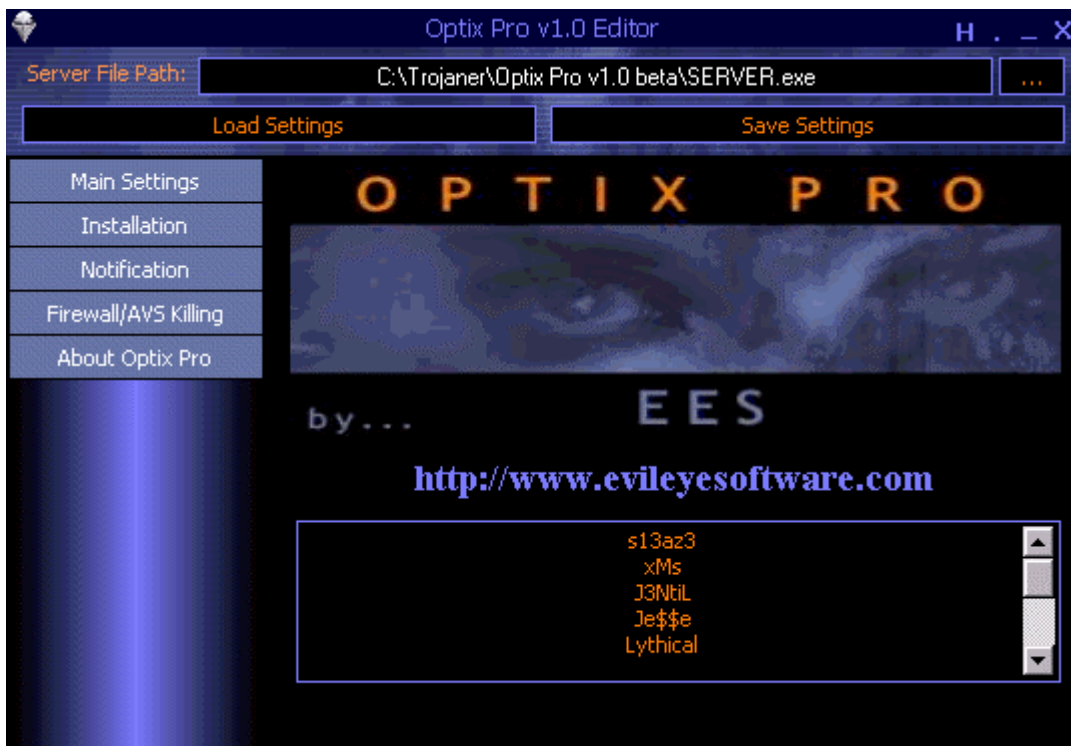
Optix Pro v1.0 Editor

H . _ X

Server File Path: C:\Trojaner\Optix Pro v1.0 beta\SERVER.exe ...

Load Settings

Save Settings

Main Settings

Installation

Notification

Firewall/AVS Killing

About Optix Pro

OPTIX PRO

by...

EES

http://www.evileyesoftware.com

s13az3
xMs
J3NtiL
Je$$e
Lythical